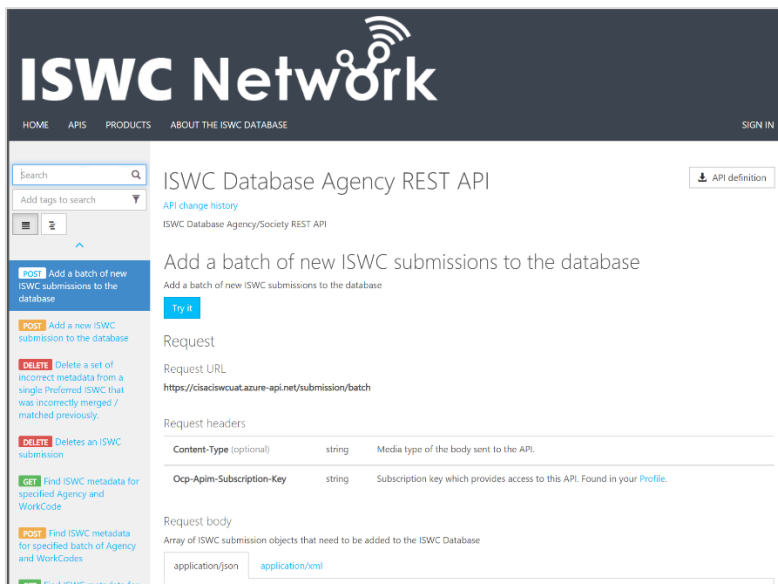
ISWC Network

HOME APIS PRODUCTS ABOUT THE ISWC DATABASE SIGN IN

Search

Add tags to search

POST Add a batch of new ISWC submissions to the database

POST Add a new ISWC submission to the database

DELETE Delete a set of incorrect metadata from a single Preferred ISWC that was incorrectly merged / matched previously.

DELETE Deletes an ISWC submission

GET Find ISWC metadata for specified Agency and WorkCode

POST Find ISWC metadata for specified batch of Agency and WorkCodes

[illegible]

ISWC Database Agency REST API

API definition

API change history

ISWC Database Agency/Society REST API

Add a batch of new ISWC submissions to the database

Add a batch of new ISWC submissions to the database

Try it

Request

Request URL

https://cisaciswcuat.azure-api.net/submission/batch

Request headers

| | | |
|---|---|---|
| Content-Type (optional) | string | Media type of the body sent to the API. |
| Ocp-Apim-Subscription-Key | string | Subscription key which provides access to this API. Found in your Profile. |

Request body

Array of ISWC submission objects that need to be added to the ISWC Database

application/json application/xml